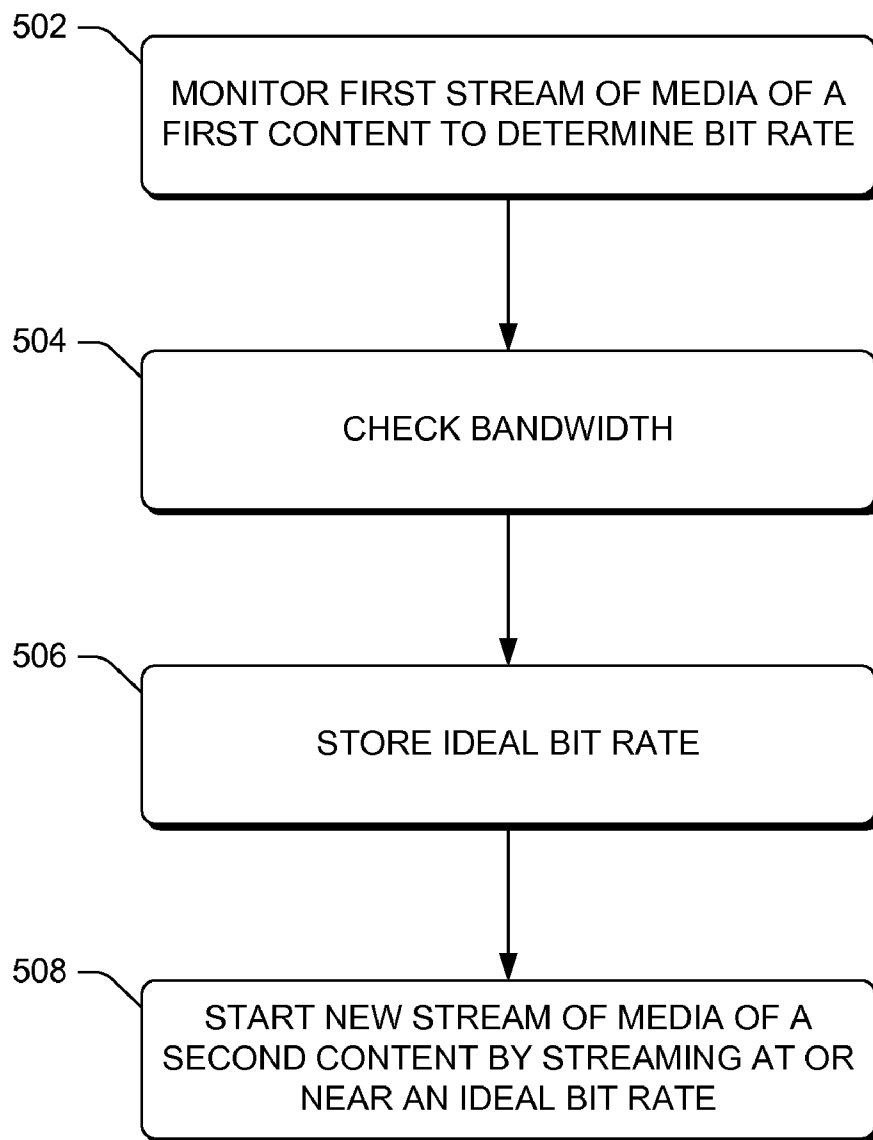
502

MONITOR FIRST STREAM OF MEDIA OF A FIRST CONTENT TO DETERMINE BIT RATE

504

CHECK BANDWIDTH

506

STORE IDEAL BIT RATE

508

START NEW STREAM OF MEDIA OF A SECOND CONTENT BY STREAMING AT OR NEAR AN IDEAL BIT RATE